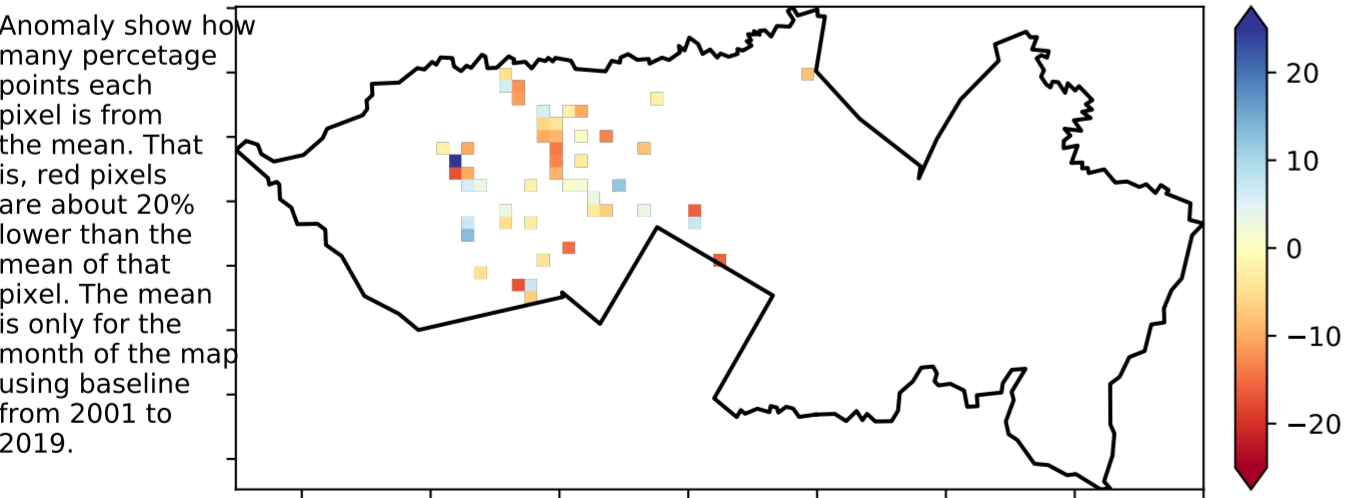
Anomaly show how many percetage points each pixel is from the mean. That is, red pixels are about 20% lower than the mean of that pixel. The mean is only for the month of the map using baseline from 2001 to 2019.

20
10
0
−10
−20